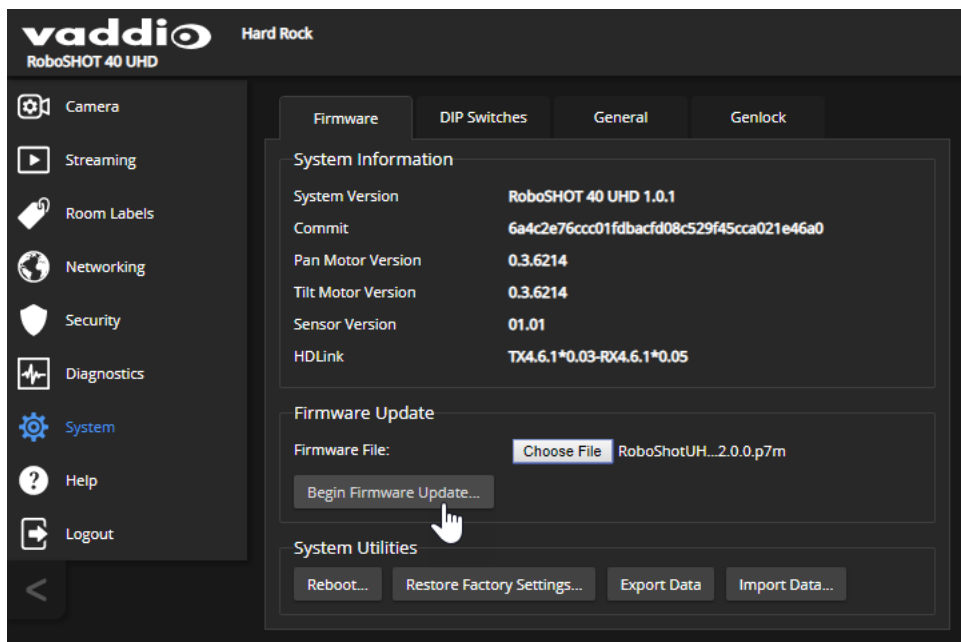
vaddio
RoboSHOT 40 UHD

Hard Rock

Camera
Streaming
Room Labels
Networking
Security
Diagnostics
System
Help
Logout
<

Firmware | DIP Switches | General | Genlock

System Information

| | |
|---|---|
| System Version | RoboSHOT 40 UHD 1.0.1 |
| Commit | 6a4c2e76ccc01fdbacfd08c529f45cca021e46a0 |
| Pan Motor Version | 0.3.6214 |
| Tilt Motor Version | 0.3.6214 |
| Sensor Version | 01.01 |
| HDLink | TX4.6.1*0.03-RX4.6.1*0.05 |

Firmware Update

Firmware File: Choose File RoboShotUH...2.0.0.p7m

Begin Firmware Update...

System Utilities

Reboot... Restore Factory Settings... Export Data Import Data...